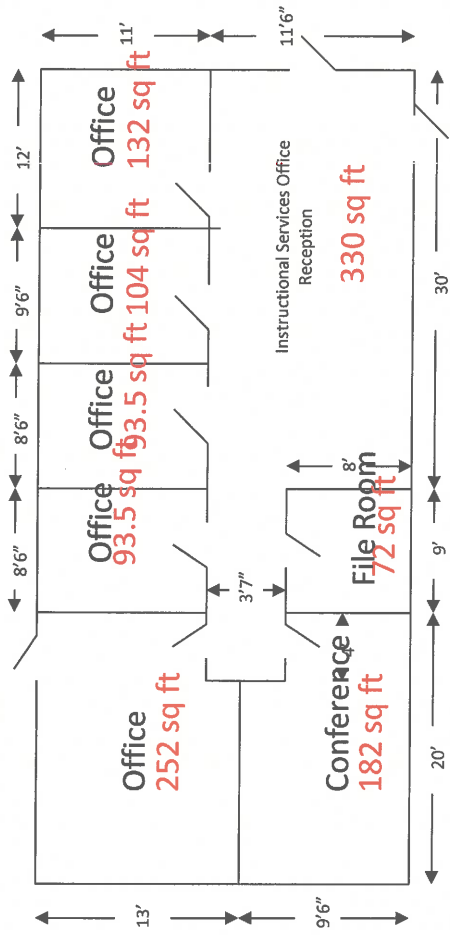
11'
11'6"
12'
Office
132 sq ft
9'6"
Office
104 sq ft
Instructional Services Office
Reception
330 sq ft
30'
8'6"
Office
93.5 sq ft
8'6"
Office
93.5 sq ft
8'
File Room
72 sq ft
3'7"
9'
Office
252 sq ft
Conference
182 sq ft
20'
13'
9'6"